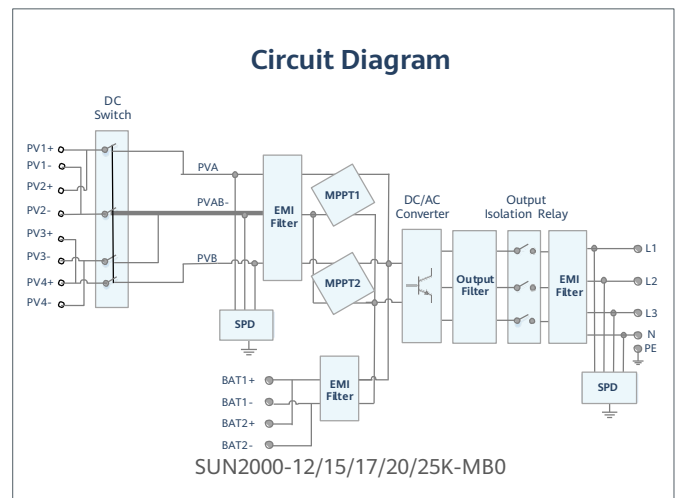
Circuit Diagram

DC Switch

PV1+
PV1-
PV2+
PV2-
PV3+
PV3-
PV4+
PV4-

PVA
PVAB-
PVB

EMI Filter

MPPT1
MPPT2

SPD

DC/AC Converter

Output Filter

Output Isolation Relay

EMI Filter

L1
L2
L3
N
PE

SPD

BAT1+
BAT1-
BAT2+
BAT2-

EMI Filter

SUN2000-12/15/17/20/25K-MB0